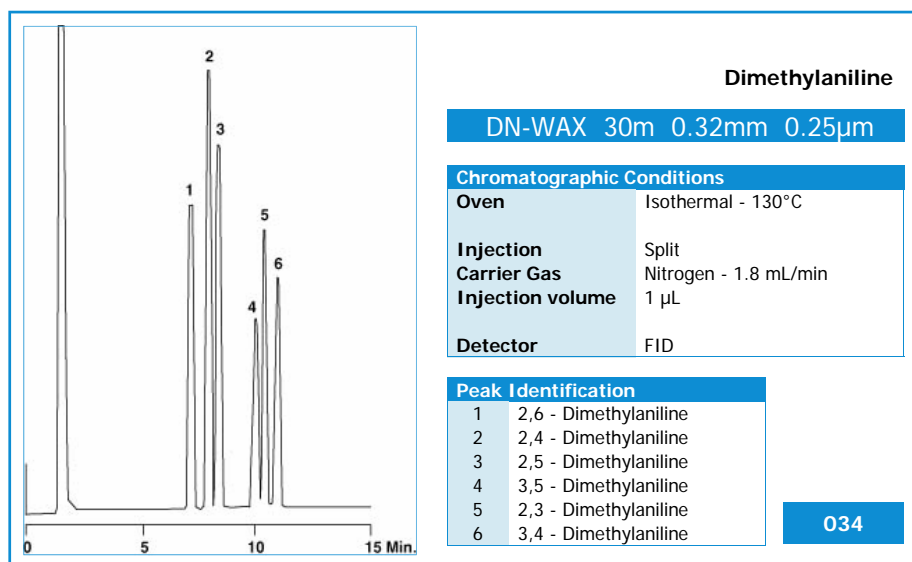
2
3
1
5
6
4
0
5
10
15 Min.

Dimethylaniline

DN-WAX 30m 0.32mm 0.25µm

| Chromatographic Conditions | |
|---|---|
| Oven | Isothermal - 130°C |
| Injection | Split |
| Carrier Gas | Nitrogen - 1.8 mL/min |
| Injection volume | 1 µL |
| Detector | FID |

| Peak | Identification |
|---|---|
| 1 | 2,6 - Dimethylaniline |
| 2 | 2,4 - Dimethylaniline |
| 3 | 2,5 - Dimethylaniline |
| 4 | 3,5 - Dimethylaniline |
| 5 | 2,3 - Dimethylaniline |
| 6 | 3,4 - Dimethylaniline |

034